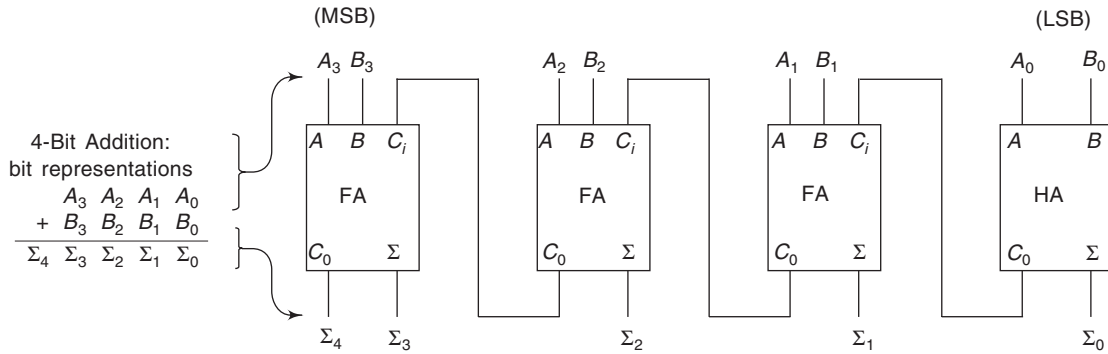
(MSB)

(LSB)

$A_3$ $B_3$

$A_2$ $B_2$

$A_1$ $B_1$

$A_0$ $B_0$

4-Bit Addition:
bit representations

| | | | | |
|---|---|---|---|---|
| | $A_3$ | $A_2$ | $A_1$ | $A_0$ |
| + | $B_3$ | $B_2$ | $B_1$ | $B_0$ |
| $\Sigma_4$ | $\Sigma_3$ | $\Sigma_2$ | $\Sigma_1$ | $\Sigma_0$ |

$A$ $B$ $C_i$
FA
$C_0$ $\Sigma$

$A$ $B$ $C_i$
FA
$C_0$ $\Sigma$

$A$ $B$ $C_i$
FA
$C_0$ $\Sigma$

$A$ $B$
HA
$C_0$ $\Sigma$

$\Sigma_4$ $\Sigma_3$

$\Sigma_2$

$\Sigma_1$

$\Sigma_0$